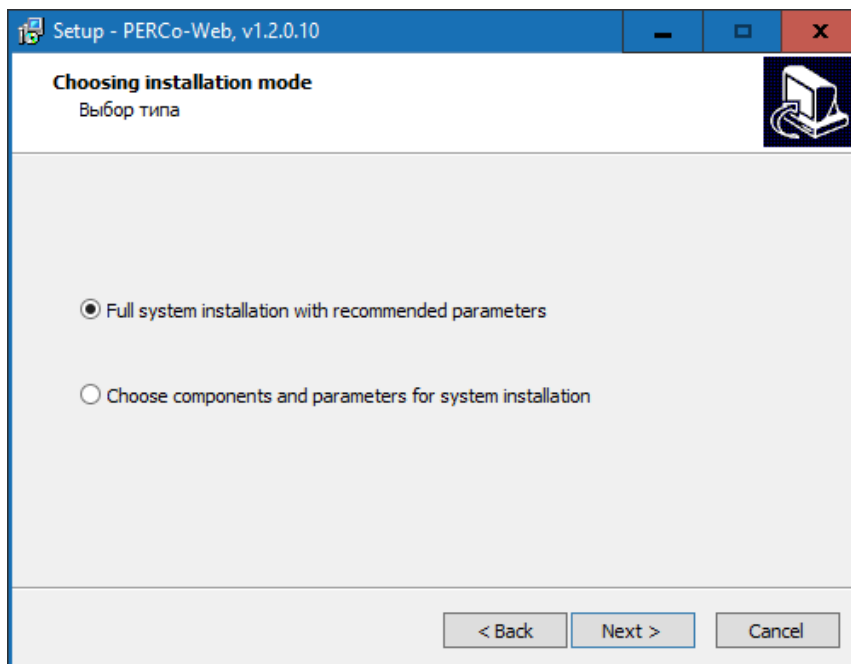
Setup - PERCo-Web, v1.2.0.10

Choosing installation mode
Выбор типа

Full system installation with recommended parameters

Choose components and parameters for system installation

< Back
Next >
Cancel